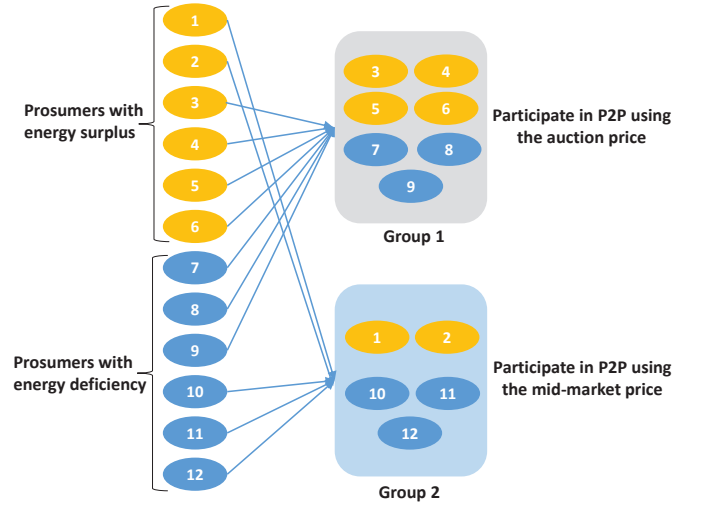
Prosumers with energy surplus

1
2
3
4
5
6

Prosumers with energy deficiency

7
8
9
10
11
12

3 4
5 6
7 8
9

Group 1

Participate in P2P using the auction price

1 2
10 11
12

Group 2

Participate in P2P using the mid-market price